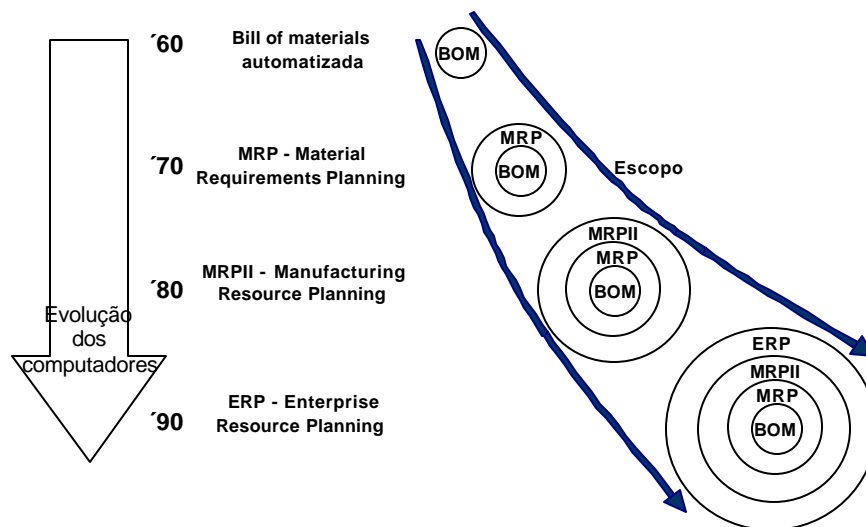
´60 Bill of materials automatizada

´70 MRP - Material Requirements Planning

´80 MRPII - Manufacturing Resource Planning

´90 ERP - Enterprise Resource Planning

Evolução dos computadores

BOM

MRP
BOM

Escopo

MRPII
MRP
BOM

ERP
MRPII
MRP
BOM